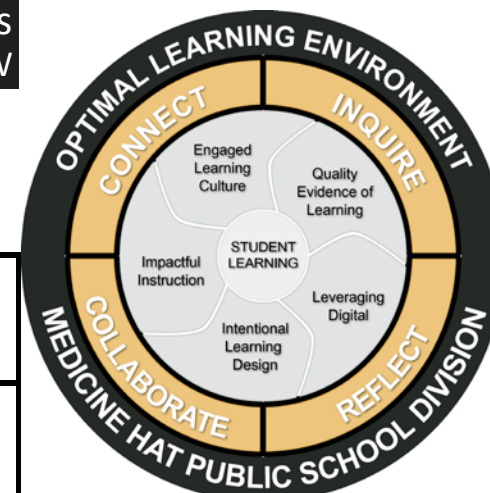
s
w

OPTIMAL LEARNING ENVIRONMENT

CONNECT
INQUIRE
COLLABORATE
REFLECT

Engaged Learning Culture

Quality Evidence of Learning

STUDENT LEARNING

Impactful Instruction

Leveraging Digital

Intentional Learning Design

MEDICINE HAT PUBLIC SCHOOL DIVISION